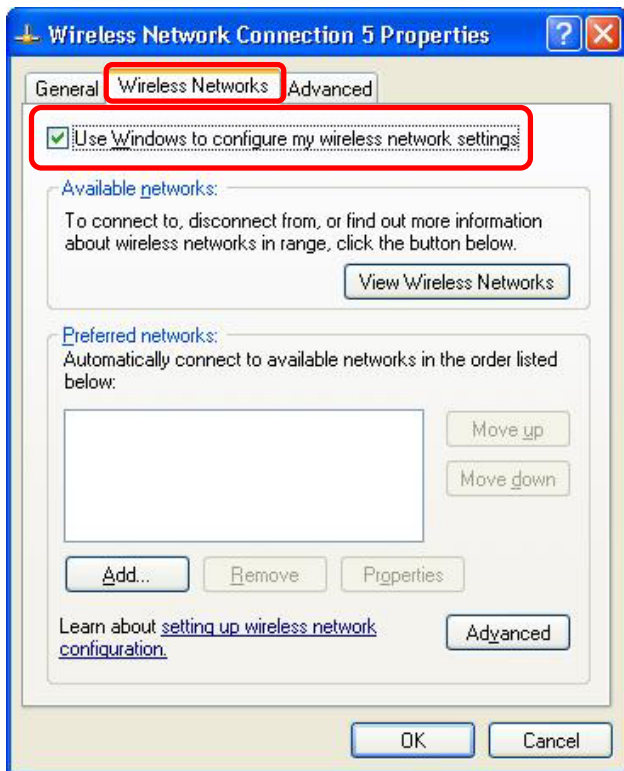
Wireless Network Connection 5 Properties

General | Wireless Networks | Advanced

Use Windows to configure my wireless network settings

Available networks:
To connect to, disconnect from, or find out more information about wireless networks in range, click the button below.

View Wireless Networks

Preferred networks:
Automatically connect to available networks in the order listed below:

Move up
Move down

Add... | Remove | Properties

Learn about setting up wireless network configuration.

Advanced

OK | Cancel